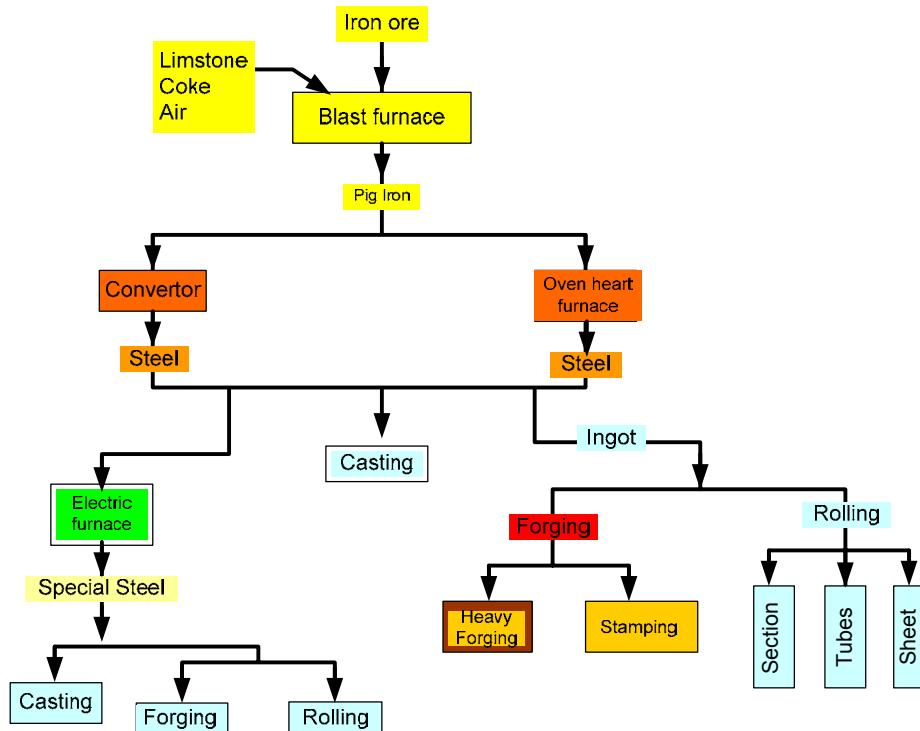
Iron ore

Limstone
Coke
Air

Blast furnace

Pig Iron

Convertor

Oven heart furnace

Steel

Steel

Casting

Ingot

Electric furnace

Special Steel

Forging

Rolling

Heavy Forging

Stamping

Section

Tubes

Sheet

Casting

Forging

Rolling